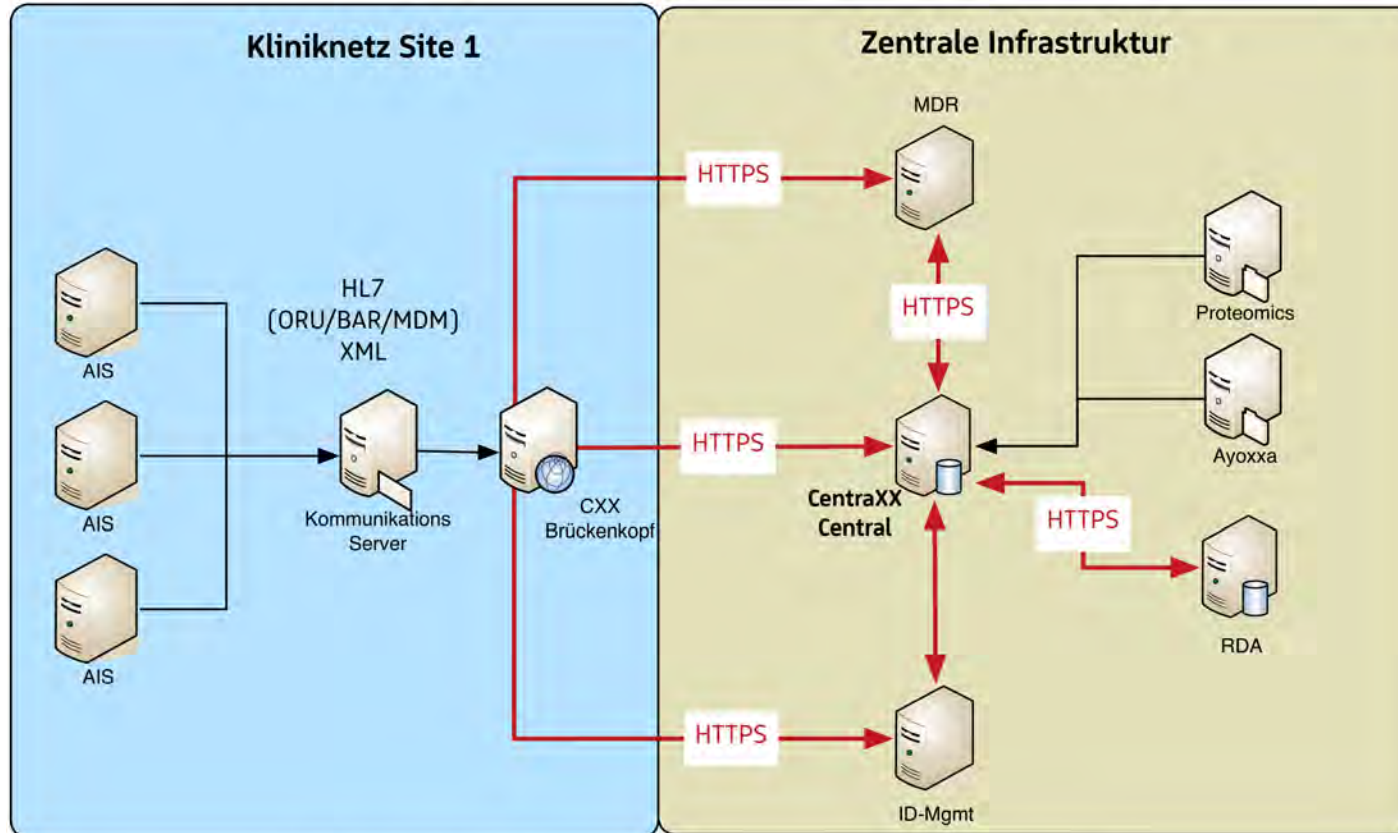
Kliniknetz Site 1

AIS

AIS

AIS

HL7
(ORU/BAR/MDM)
XML

Kommunikations
Server

CXX
Brückenkopf

Zentrale Infrastruktur

HTTPS

MDR

HTTPS

HTTPS

Proteomics

Ayoxxa

CentraXX
Central

HTTPS

RDA

HTTPS

ID-Mgmt